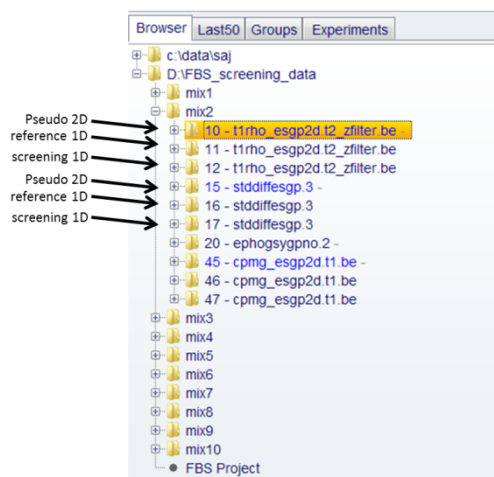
Browser | Last50 | Groups | Experiments

c:\data\saj
D:\FBS_screening_data
mix1
mix2
Pseudo 2D
10 - t1rho_esgp2d.t2_zfilter.be -
reference 1D
11 - t1rho_esgp2d.t2_zfilter.be
screening 1D
12 - t1rho_esgp2d.t2_zfilter.be
Pseudo 2D
15 - stddiffesgp.3 -
reference 1D
16 - stddiffesgp.3
screening 1D
17 - stddiffesgp.3
20 - ephogsygpno.2 -
45 - cpmg_esgp2d.t1.be -
46 - cpmg_esgp2d.t1.be
47 - cpmg_esgp2d.t1.be
mix3
mix4
mix5
mix6
mix7
mix8
mix9
mix10
FBS Project